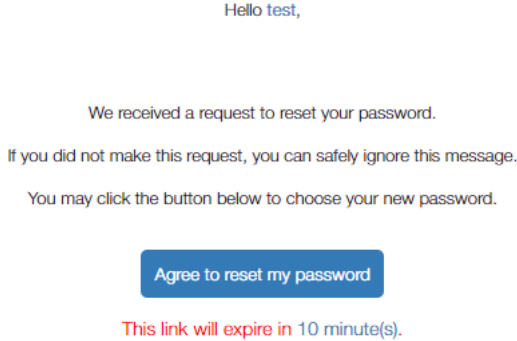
Hello test,

We received a request to reset your password.

If you did not make this request, you can safely ignore this message.

You may click the button below to choose your new password.

Agree to reset my password

This link will expire in 10 minute(s).